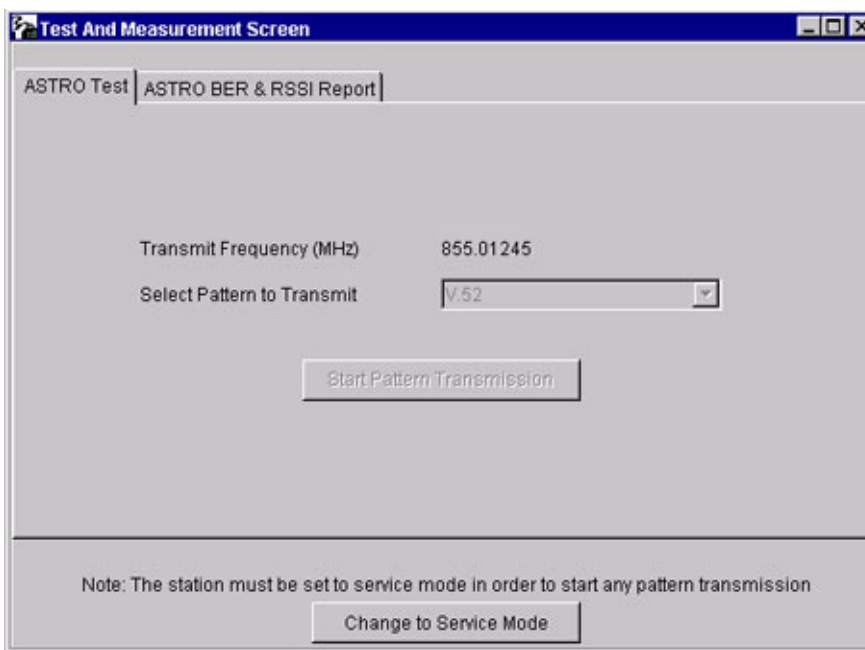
Test And Measurement Screen

ASTRO Test | ASTRO BER & RSSI Report

Transmit Frequency (MHz) 855.01245

Select Pattern to Transmit V.52

Start Pattern Transmission

Note: The station must be set to service mode in order to start any pattern transmission

Change to Service Mode